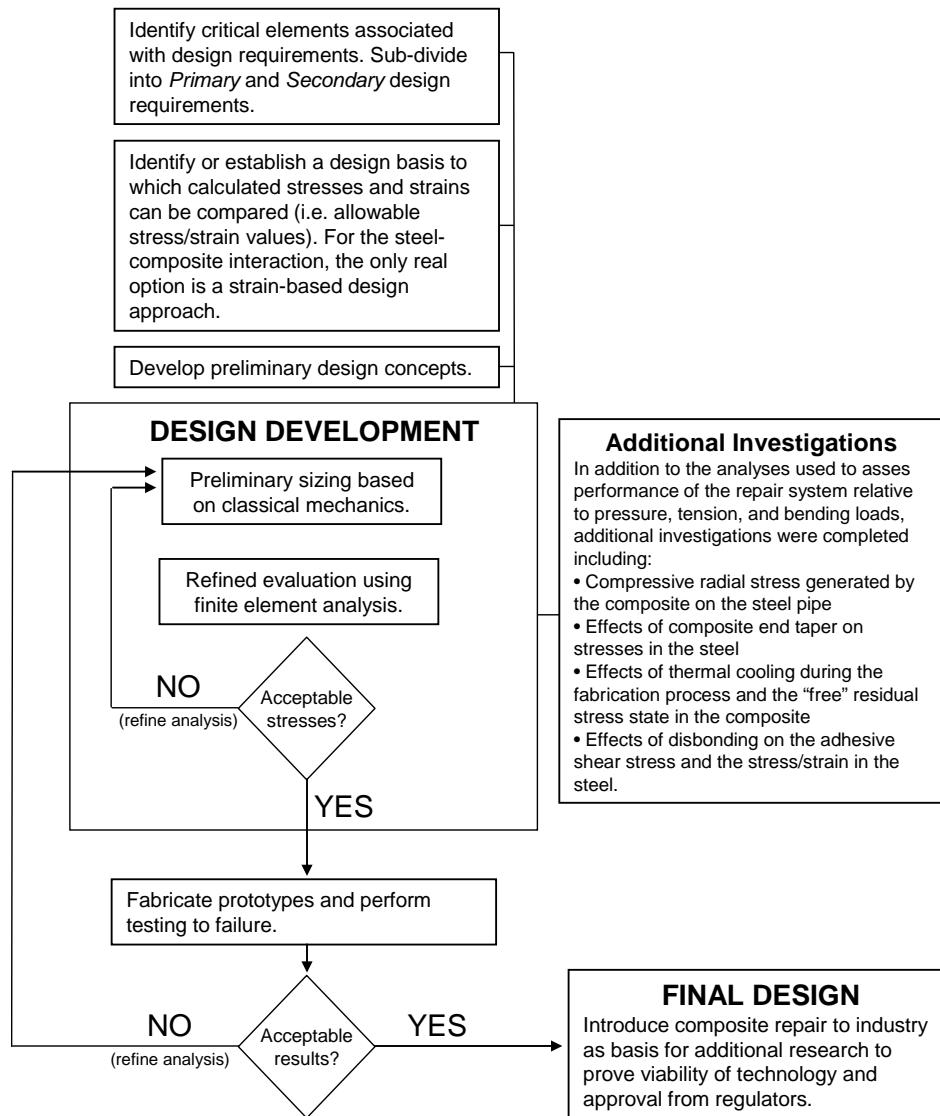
Identify critical elements associated with design requirements. Sub-divide into *Primary* and *Secondary* design requirements.

Identify or establish a design basis to which calculated stresses and strains can be compared (i.e. allowable stress/strain values). For the steel-composite interaction, the only real option is a strain-based design approach.

Develop preliminary design concepts.

DESIGN DEVELOPMENT

Preliminary sizing based on classical mechanics.

Refined evaluation using finite element analysis.

NO
(refine analysis)

Acceptable stresses?

YES

Additional Investigations
In addition to the analyses used to asses performance of the repair system relative to pressure, tension, and bending loads, additional investigations were completed including:
• Compressive radial stress generated by the composite on the steel pipe
• Effects of composite end taper on stresses in the steel
• Effects of thermal cooling during the fabrication process and the "free" residual stress state in the composite
• Effects of disbonding on the adhesive shear stress and the stress/strain in the steel.

Fabricate prototypes and perform testing to failure.

NO
(refine analysis)

Acceptable results?

YES

FINAL DESIGN
Introduce composite repair to industry as basis for additional research to prove viability of technology and approval from regulators.